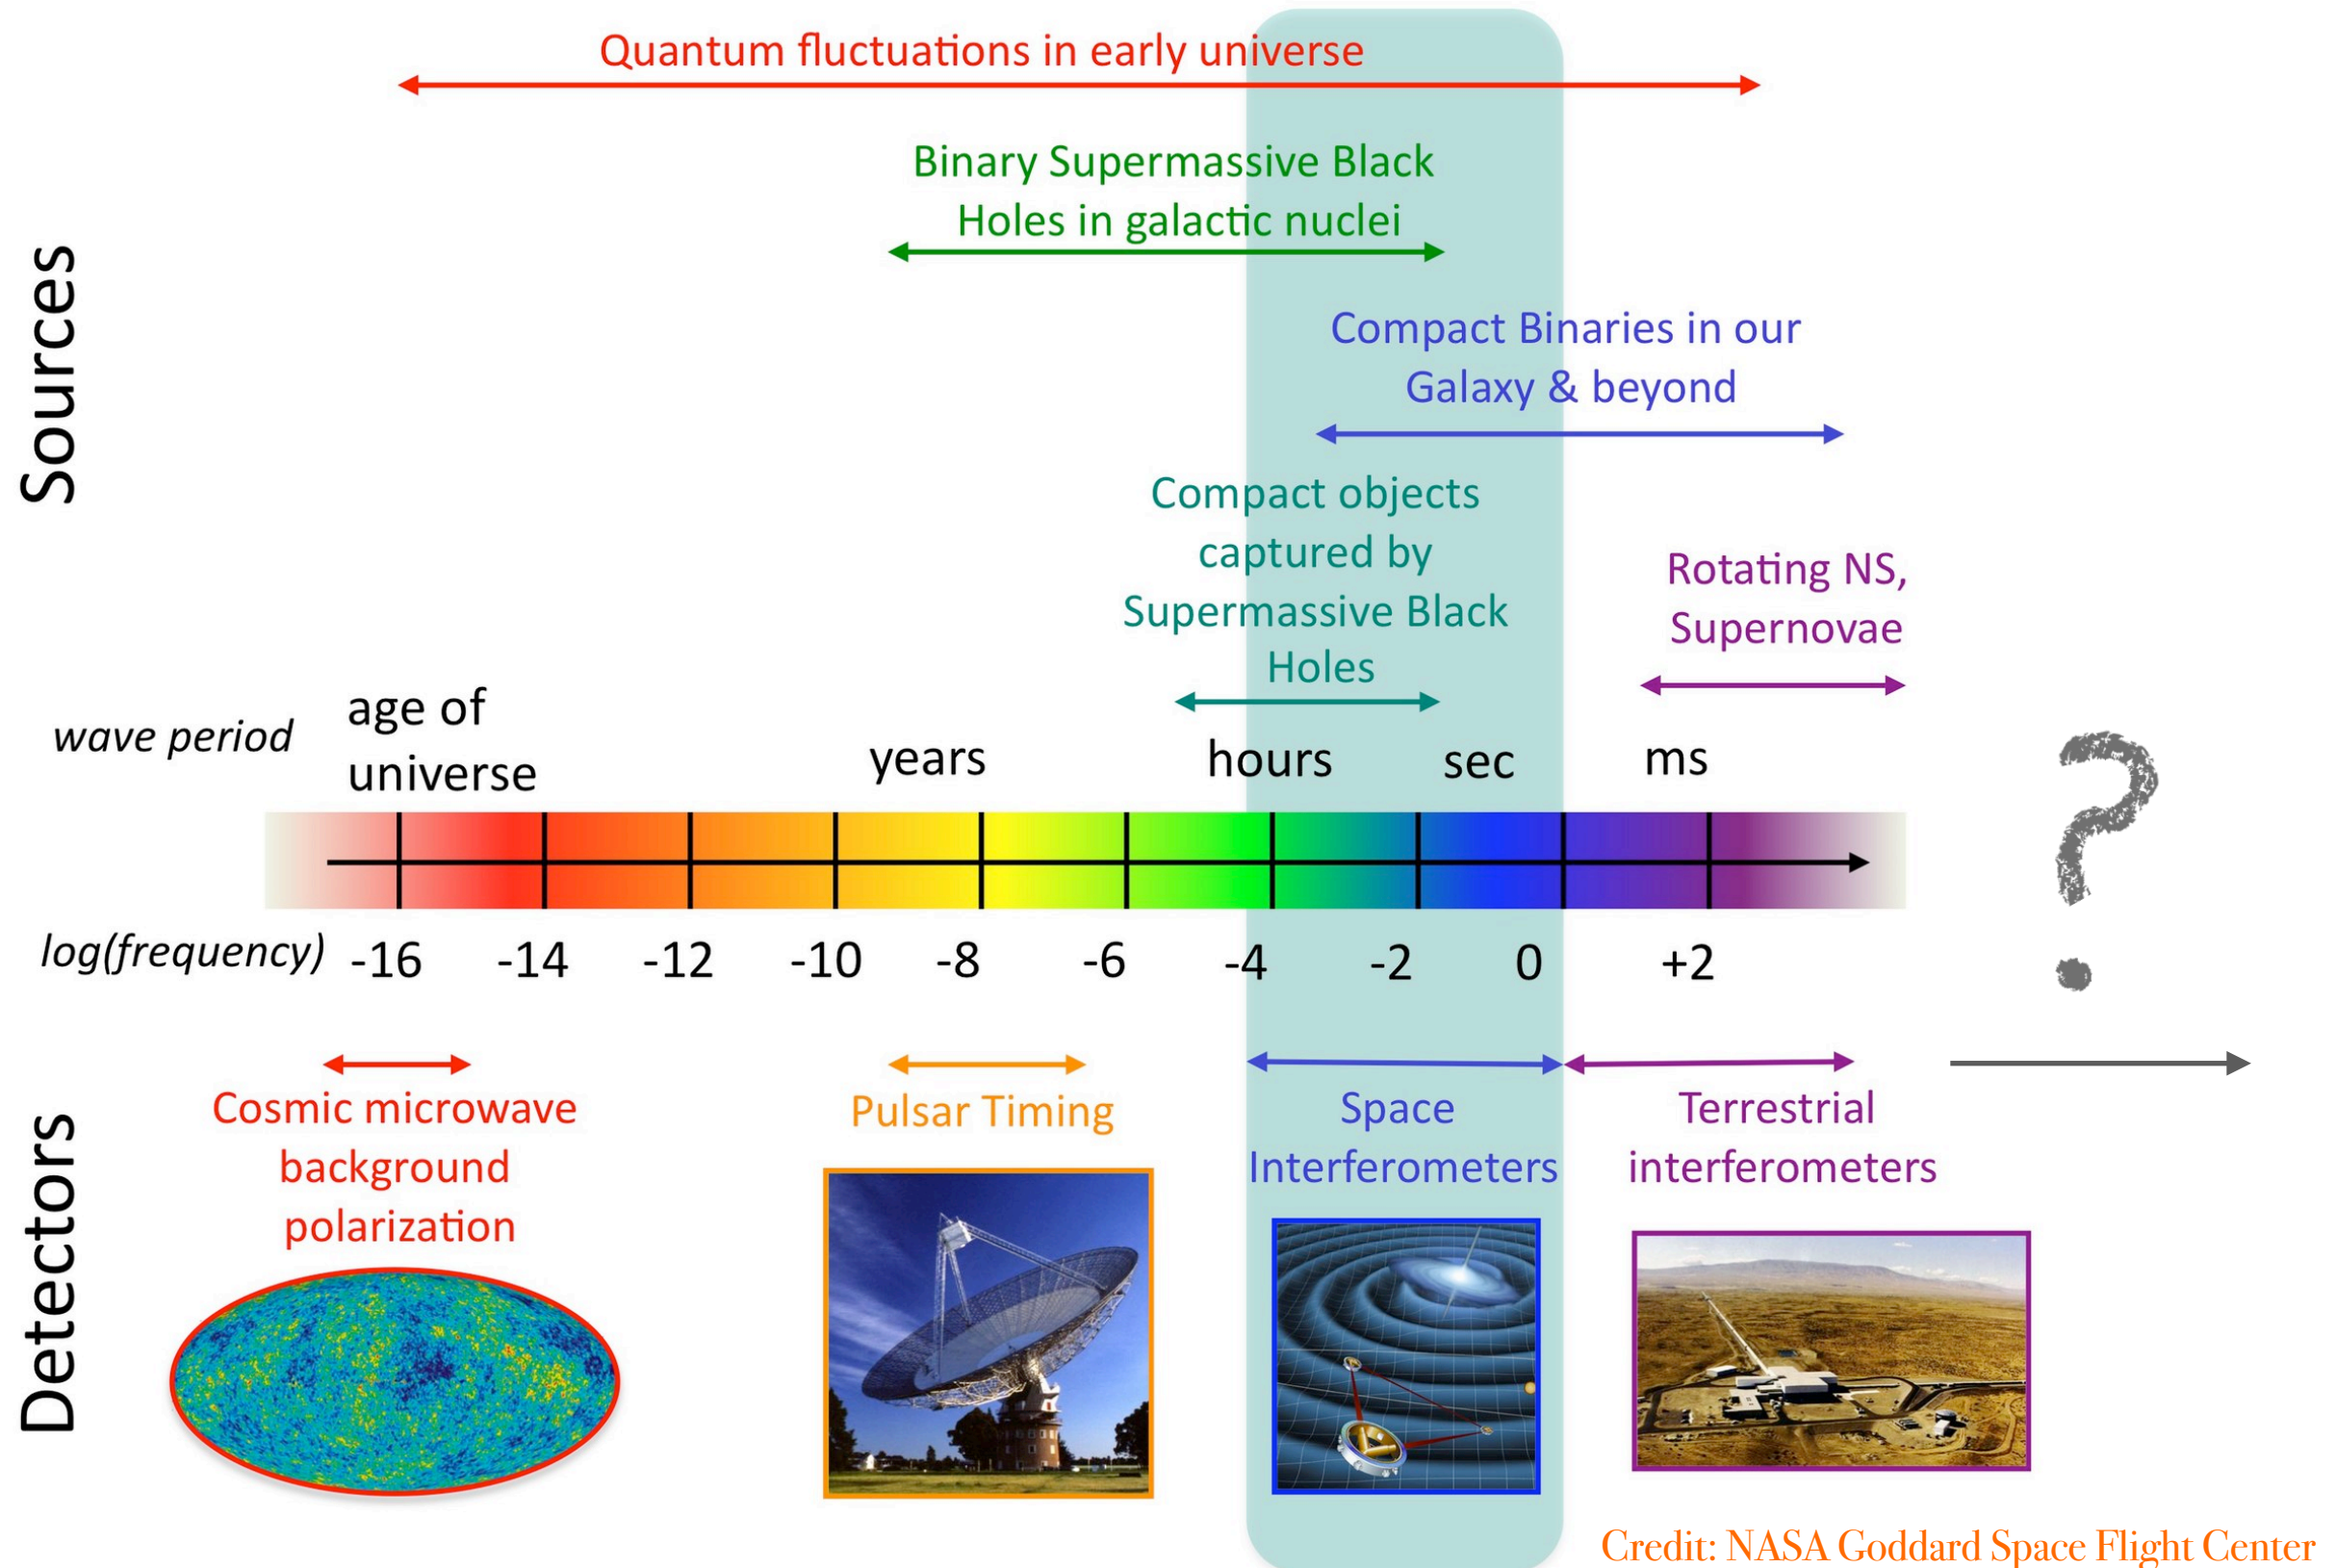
Sources

Quantum fluctuations in early universe

Binary Supermassive Black Holes in galactic nuclei

Compact Binaries in our Galaxy & beyond

Compact objects captured by Supermassive Black Holes

Rotating NS, Supernovae

wave period

age of universe

years

hours

sec

ms

?

log(frequency) -16 -14 -12 -10 -8 -6 -4 -2 0 +2

Detectors

Cosmic microwave background polarization

Pulsar Timing

Space Interferometers

Terrestrial interferometers

Credit: NASA Goddard Space Flight Center